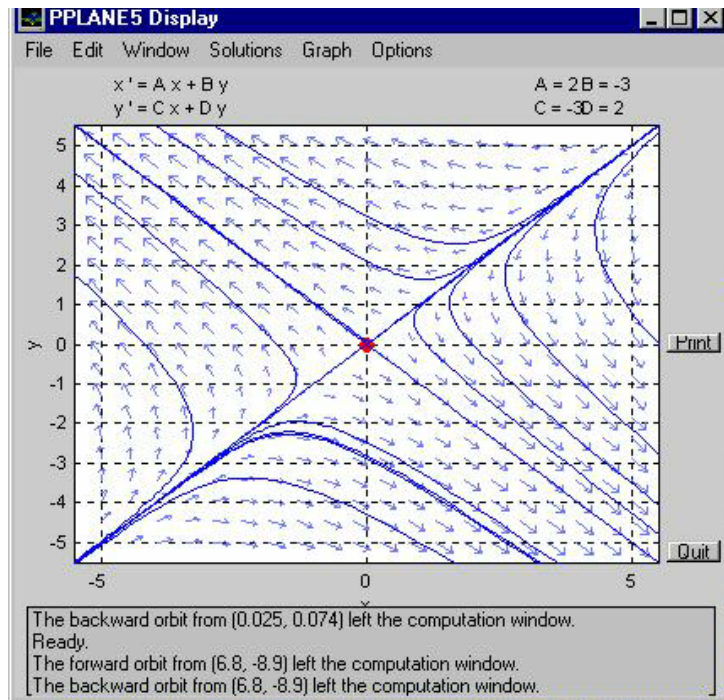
PPLANE5 Display

File Edit Window Solutions Graph Options

x ' = A x + B y
y ' = C x + D y

A = 2 B = -3
C = -3 D = 2

5
4
3
2
1
0
-1
-2
-3
-4
-5

y

-5
0
5

x

Print

Quit

The backward orbit from (0.025, 0.074) left the computation window.
Ready.
The forward orbit from (6.8, -8.9) left the computation window.
The backward orbit from (6.8, -8.9) left the computation window.